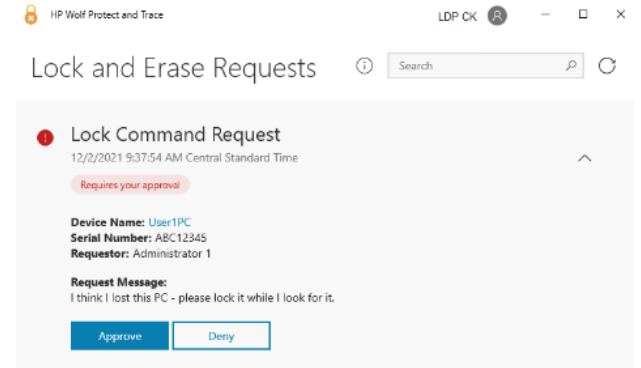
HP Wolf Protect and Trace

LDP CK

Lock and Erase Requests

Search

Lock Command Request

12/2/2021 9:37:54 AM Central Standard Time

Requires your approval

**Device Name:** User1PC
**Serial Number:** ABC12345
**Requestor:** Administrator 1

**Request Message:**
I think I lost this PC - please lock it while I look for it.

Approve

Deny